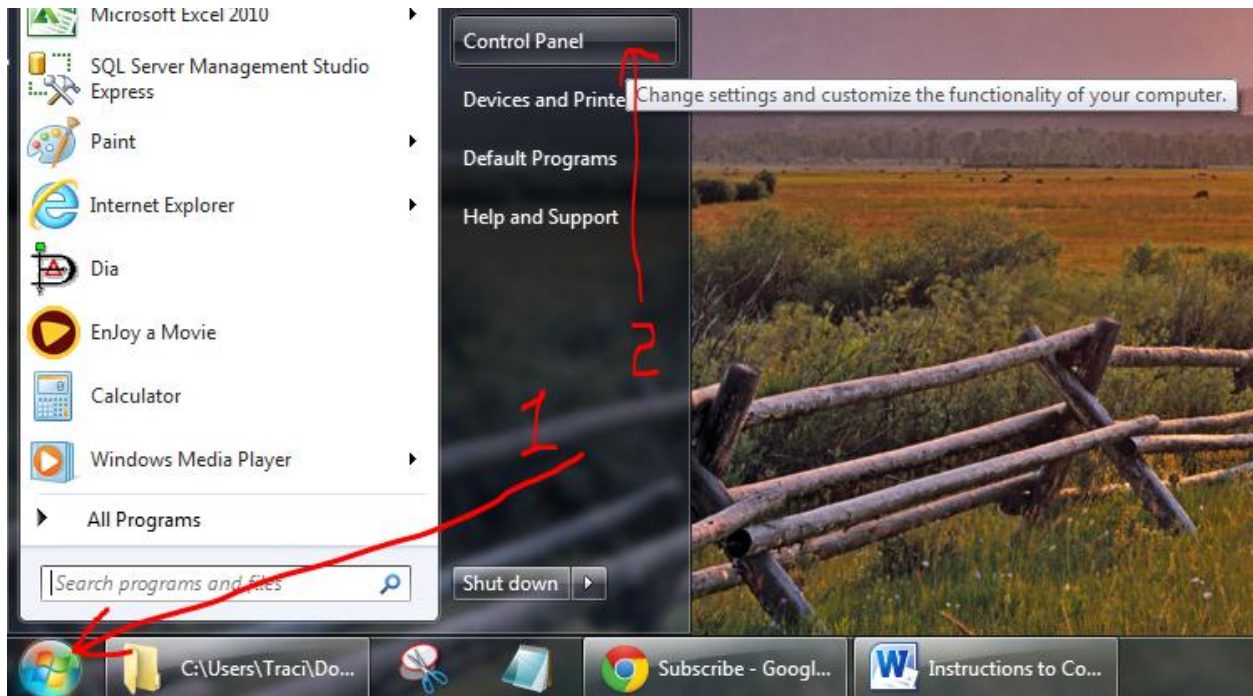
Microsoft Excel 2010

SQL Server Management Studio Express

Paint

Internet Explorer

Dia

EnJoy a Movie

Calculator

Windows Media Player

All Programs

Search programs and files

Control Panel

Devices and Printe

Change settings and customize the functionality of your computer.

Default Programs

Help and Support

2

1

Shut down

C:\Users\Traci\Do...

Subscribe - Googl...

Instructions to Co...